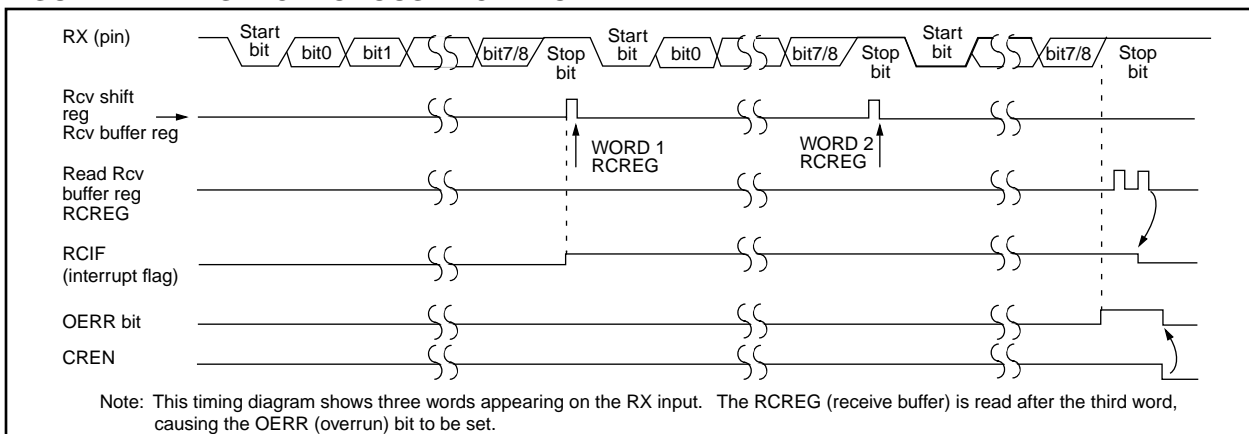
RX (pin)

Start bit

bit0

bit1

bit7/8

Stop bit

Start bit

bit0

bit7/8

Stop bit

Start bit

bit7/8

Stop bit

Rcv shift reg
Rcv buffer reg

WORD 1
RCREG

WORD 2
RCREG

Read Rcv buffer reg
RCREG

RCIF
(interrupt flag)

OERR bit

CREN

Note: This timing diagram shows three words appearing on the RX input. The RCREG (receive buffer) is read after the third word, causing the OERR (overrun) bit to be set.